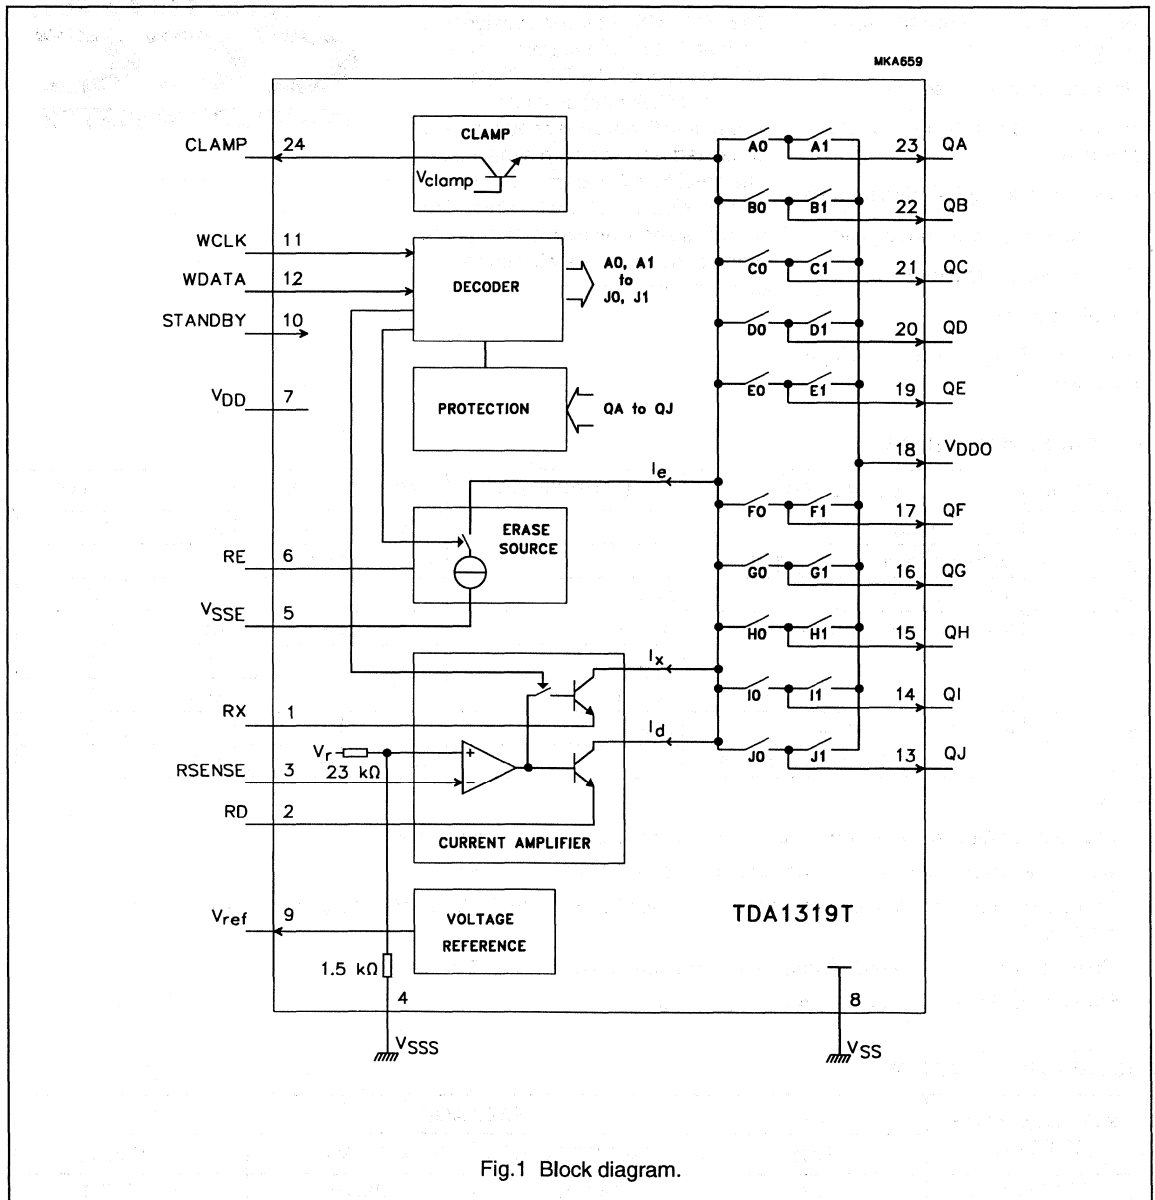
MKA659

CLAMP 24

CLAMP

$V_{clamp}$

WCLK 11

WDATA 12

STANDBY 10

$V_{DD}$ 7

DECODER

A0, A1 to J0, J1

PROTECTION

QA to QJ

$I_e$

ERASE SOURCE

RE 6

$V_{SSE}$ 5

$I_x$

RX 1

$I_d$

$V_r$

RSENSE 3

23 kΩ

RD 2

CURRENT AMPLIFIER

$V_{ref}$ 9

VOLTAGE REFERENCE

1.5 kΩ

4

$V_{SSS}$

TDA1319T

8

$V_{SS}$

A0 A1 23 QA

B0 B1 22 QB

C0 C1 21 QC

D0 D1 20 QD

E0 E1 19 QE

18 $V_{DDO}$

F0 F1 17 QF

G0 G1 16 QG

H0 H1 15 QH

I0 I1 14 QI

J0 J1 13 QJ

Fig.1 Block diagram.